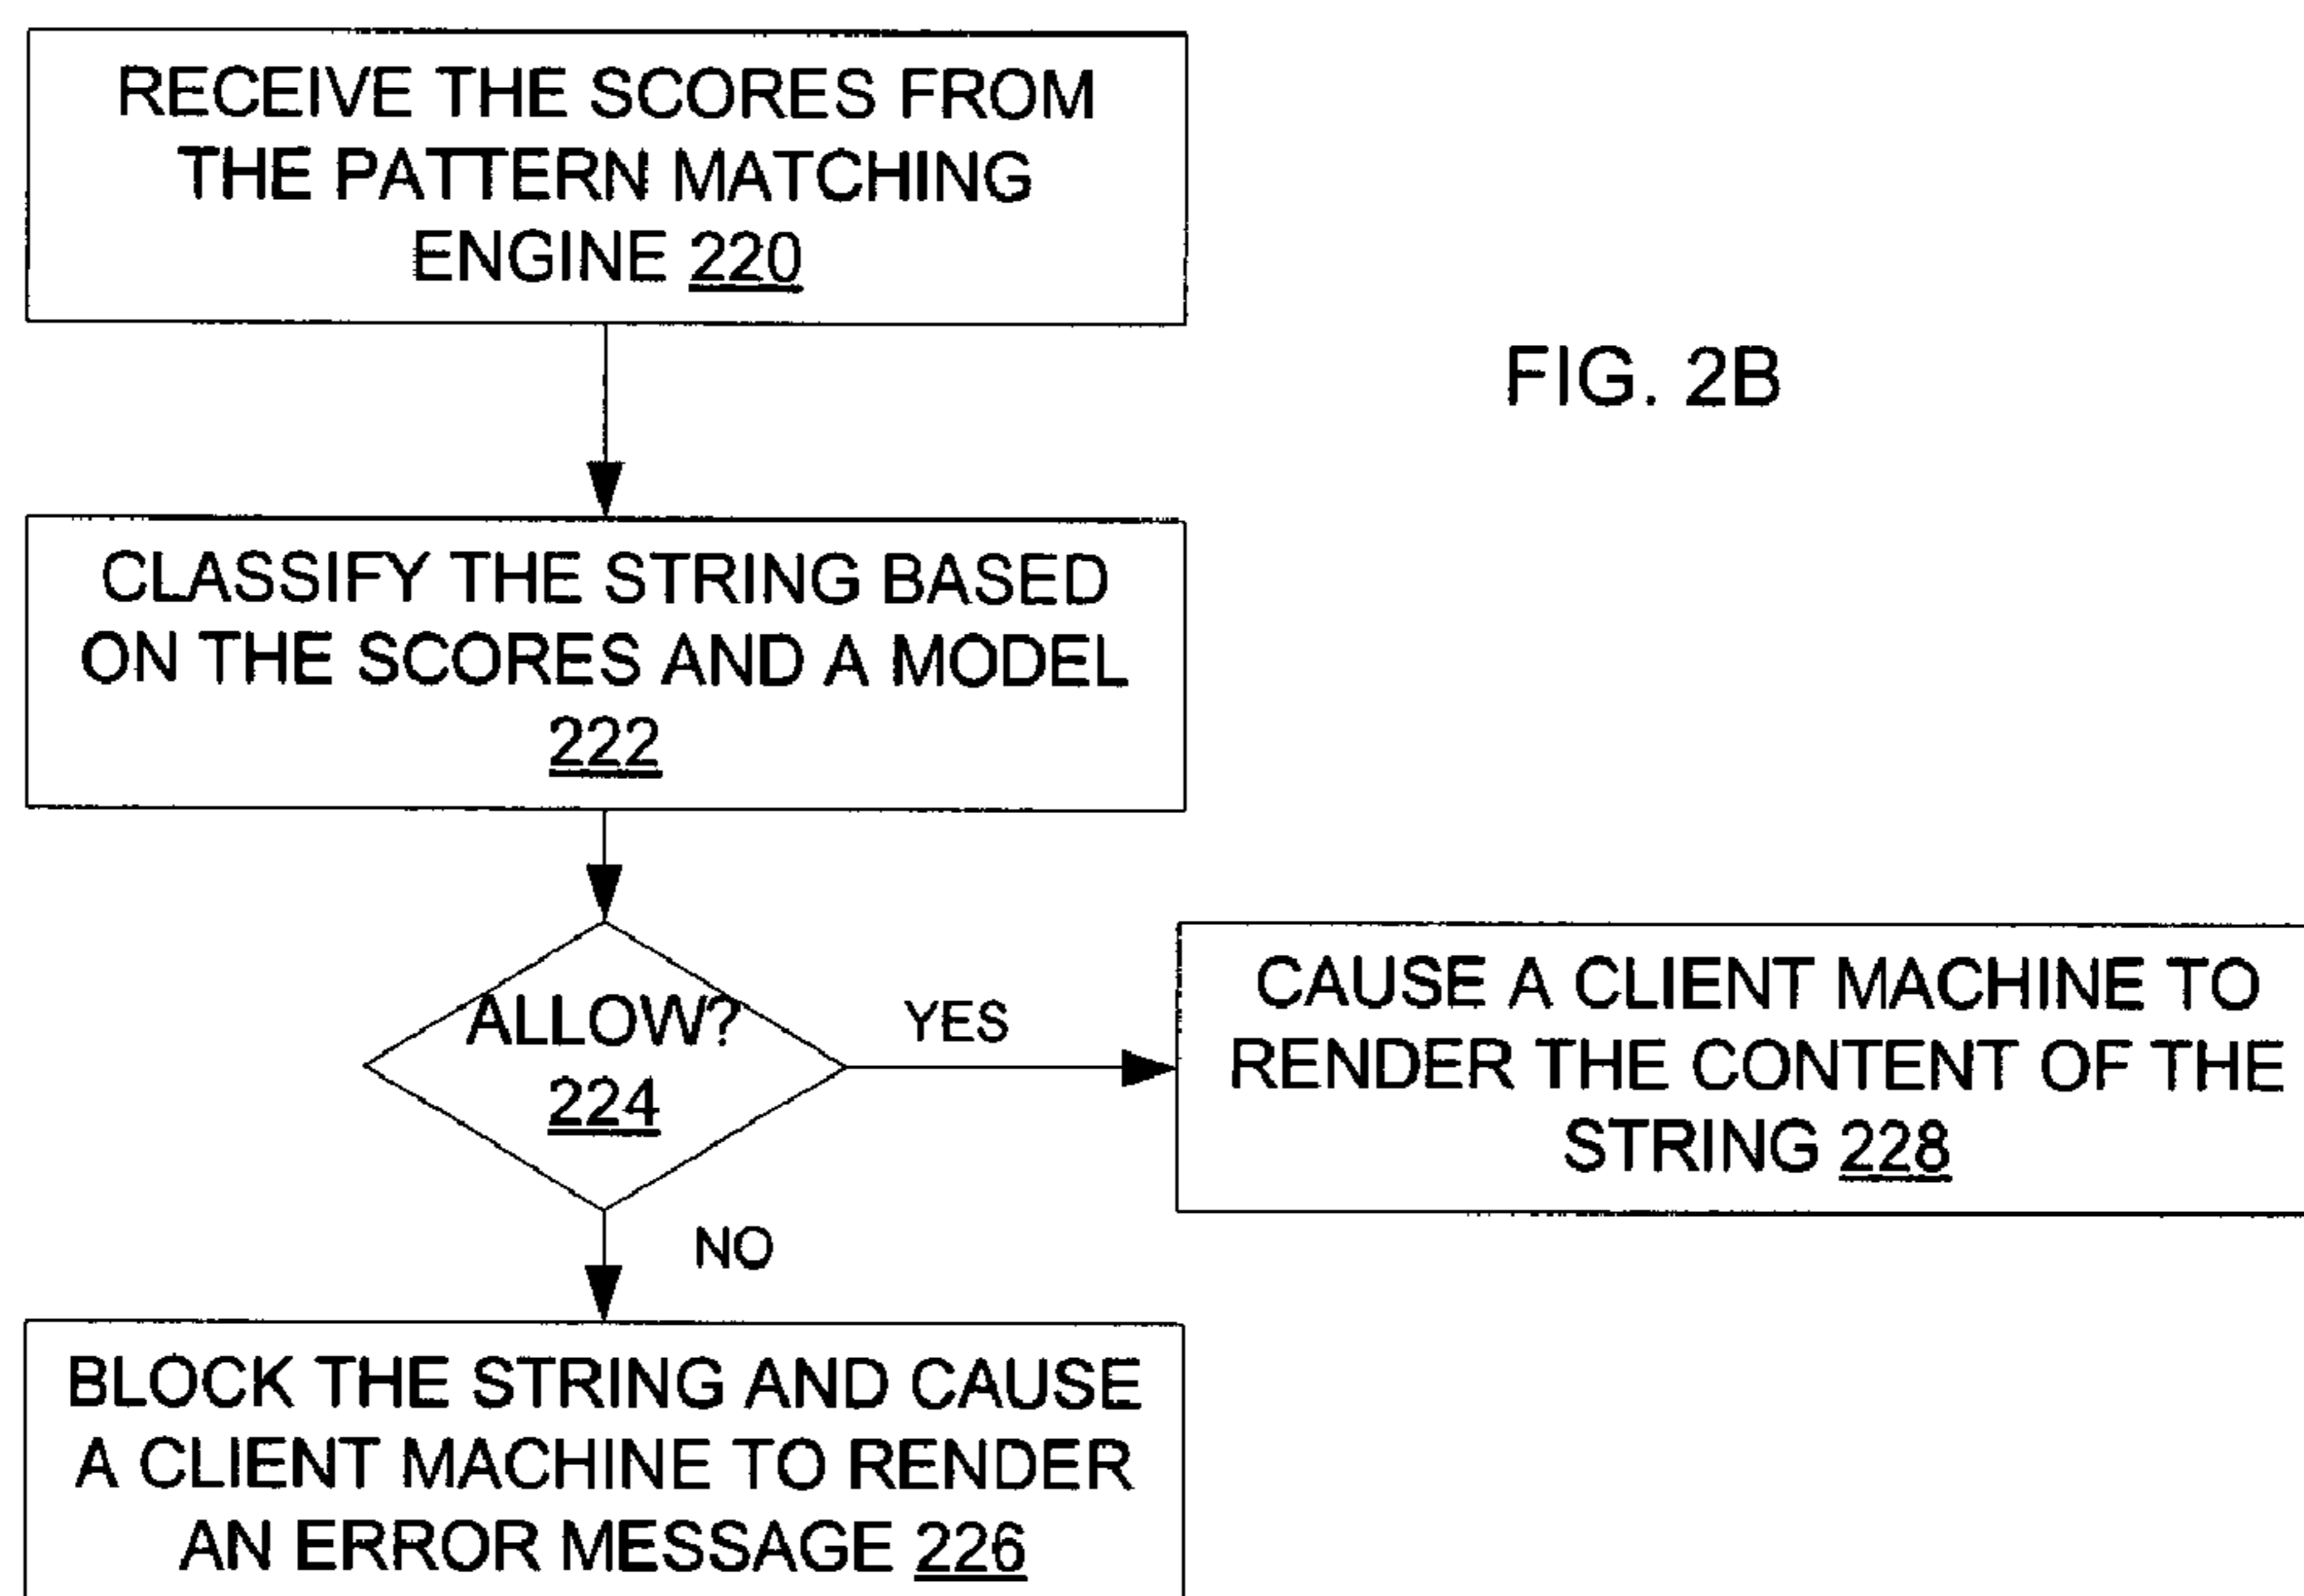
RECEIVE THE SCORES FROM THE PATTERN MATCHING ENGINE 220

FIG. 2B

CLASSIFY THE STRING BASED ON THE SCORES AND A MODEL 222

ALLOW? 224

YES

CAUSE A CLIENT MACHINE TO RENDER THE CONTENT OF THE STRING 228

NO

BLOCK THE STRING AND CAUSE A CLIENT MACHINE TO RENDER AN ERROR MESSAGE 226